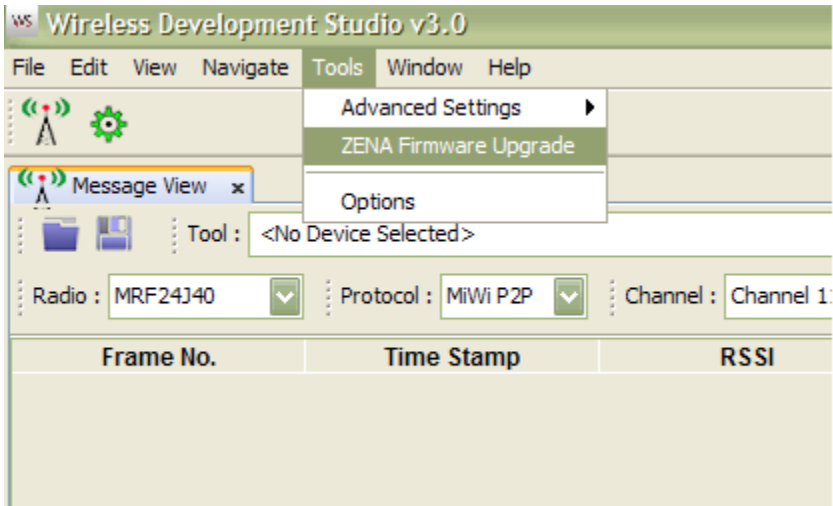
WS Wireless Development Studio v3.0

File Edit View Navigate Tools Window Help

Advanced Settings
ZENA Firmware Upgrade
Options

Message View ×

Tool : <No Device Selected>

Radio : MRF24J40 Protocol : MiWi P2P Channel : Channel 1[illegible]

| Frame No. | Time Stamp | RSSI |
|---|---|---|